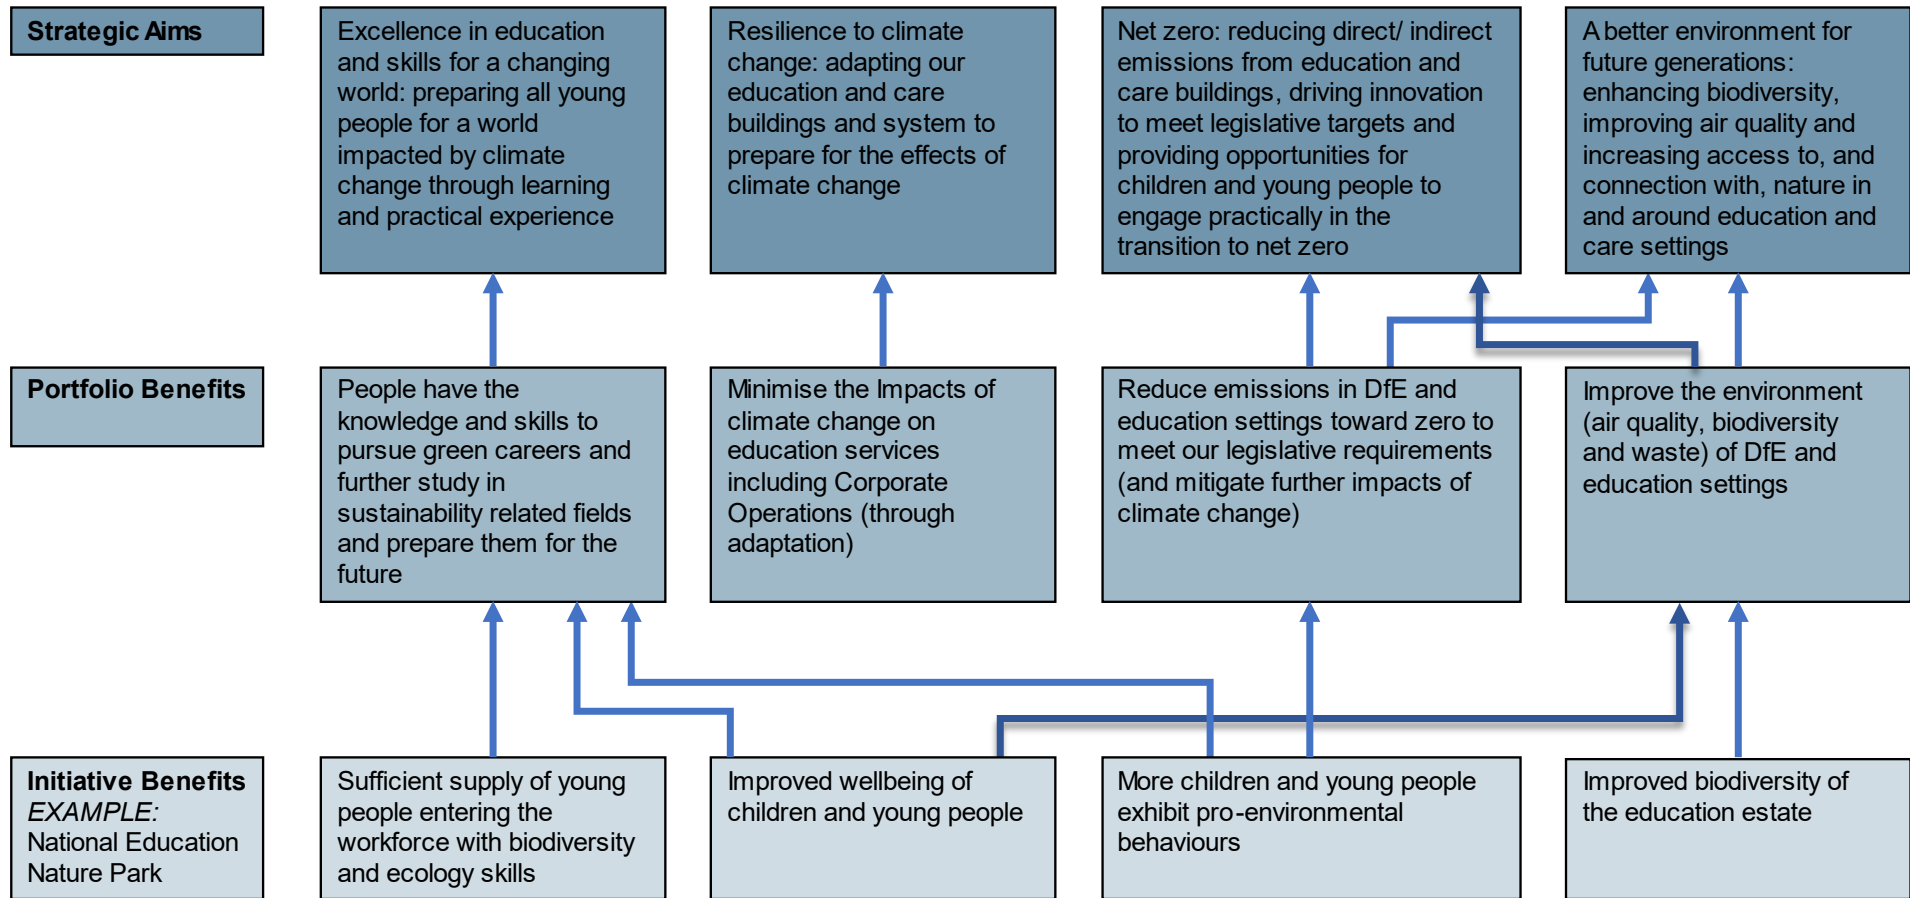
Strategic Aims

Excellence in education and skills for a changing world: preparing all young people for a world impacted by climate change through learning and practical experience

Resilience to climate change: adapting our education and care buildings and system to prepare for the effects of climate change

Net zero: reducing direct/ indirect emissions from education and care buildings, driving innovation to meet legislative targets and providing opportunities for children and young people to engage practically in the transition to net zero

A better environment for future generations: enhancing biodiversity, improving air quality and increasing access to, and connection with, nature in and around education and care settings

Portfolio Benefits

People have the knowledge and skills to pursue green careers and further study in sustainability related fields and prepare them for the future

Minimise the Impacts of climate change on education services including Corporate Operations (through adaptation)

Reduce emissions in DfE and education settings toward zero to meet our legislative requirements (and mitigate further impacts of climate change)

Improve the environment (air quality, biodiversity and waste) of DfE and education settings

Initiative Benefits
EXAMPLE:
National Education Nature Park

Sufficient supply of young people entering the workforce with biodiversity and ecology skills

Improved wellbeing of children and young people

More children and young people exhibit pro-environmental behaviours

Improved biodiversity of the education estate